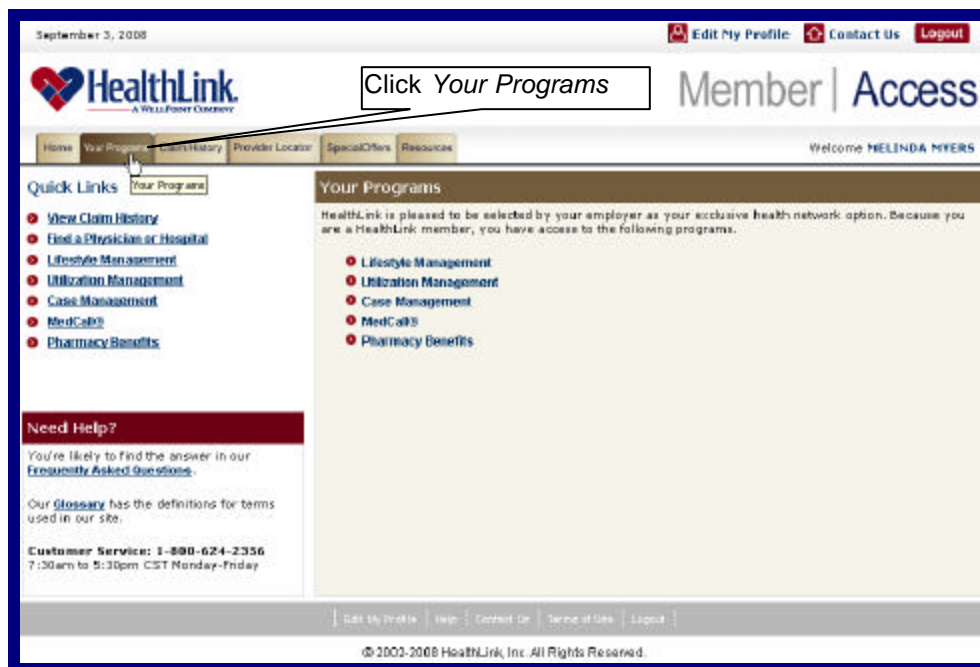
September 3, 2008

Edit My Profile Contact Us Logout

HealthLink.
A WELLPOINT COMPANY

Click *Your Programs*

Member | Access

Home Your Programs Claim History Provider Locator Special Offers Resources

Welcome MELINDA MYERS

Quick Links

Your Programs

View Claim History
Find a Physician or Hospital
Lifestyle Management
Utilization Management
Case Management
MedCall®
Pharmacy Benefits

Your Programs

HealthLink is pleased to be selected by your employer as your exclusive health network option. Because you are a HealthLink member, you have access to the following programs.

Lifestyle Management
Utilization Management
Case Management
MedCall®
Pharmacy Benefits

Need Help?

You're likely to find the answer in our Frequently Asked Questions.

Our Glossary has the definitions for terms used in our site.

Customer Service: 1-800-624-2356
7:30am to 5:30pm CST Monday-Friday

Edit My Profile | Help | Contact Us | Terms of Use | Logout

© 2003-2008 HealthLink, Inc. All Rights Reserved.